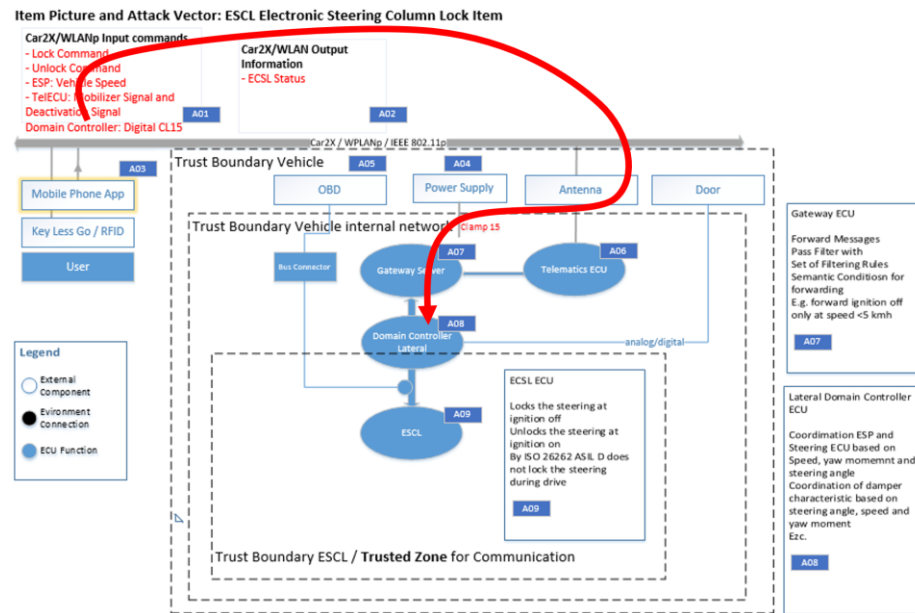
Item Picture and Attack Vector: ESCL Electronic Steering Column Lock Item

Car2X/WLANp Input commands
- Lock Command
- Unlock Command
- ESP: Vehicle Speed
- TelECU: Mobilizer Signal and Deactivation Signal
Domain Controller: Digital CL15

A01

Car2X/WLAN Output Information
- ECSL Status

A02

Car2X / WPLANp / IEEE 802.11p

A03

Mobile Phone App

Key Less Go / RFID

User

Trust Boundary Vehicle

A05

A04

OBD

Power Supply

Antenna

Door

Trust Boundary Vehicle internal network

Clamp 15

A07

A06

Bus Connector

Gateway Server

Telematics ECU

A08

Domain Controller Lateral

analog/digital

A09

ESCL

ECSL ECU

Locks the steering at ignition off
Unlocks the steering at ignition on
By ISO 26262 ASIL D does not lock the steering during drive

A09

Trust Boundary ESCL / Trusted Zone for Communication

Legend

External Component

Evironment Connection

ECU Function

Gateway ECU

Forward Messages
Pass Filter with Set of Filtering Rules
Semantic Conditiosn for forwarding
E.g. forward ignition off only at speed <5 kmh

A07

Lateral Domain Controller ECU

Coordination ESP and Steering ECU based on Speed, yaw momemnt and steering angle
Coordination of damper characteristic based on steering angle, speed and yaw moment
Ezc.

A08